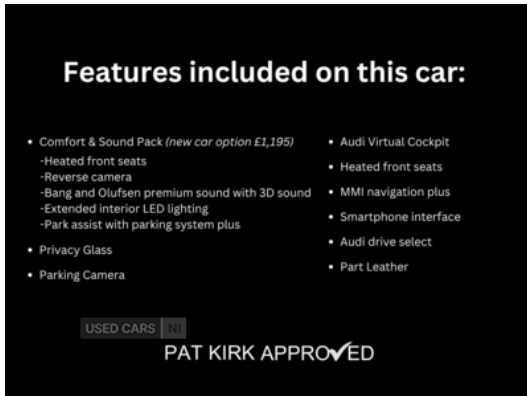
Features included on this car:

- Comfort & Sound Pack *(new car option £1,195)*
  -Heated front seats
  -Reverse camera
  -Bang and Olufsen premium sound with 3D sound
  -Extended interior LED lighting
  -Park assist with parking system plus
- Privacy Glass
- Parking Camera

- Audi Virtual Cockpit
- Heated front seats
- MMI navigation plus
- Smartphone interface
- Audi drive select
- Part Leather

USED CARS NI

PAT KIRK APPROVED